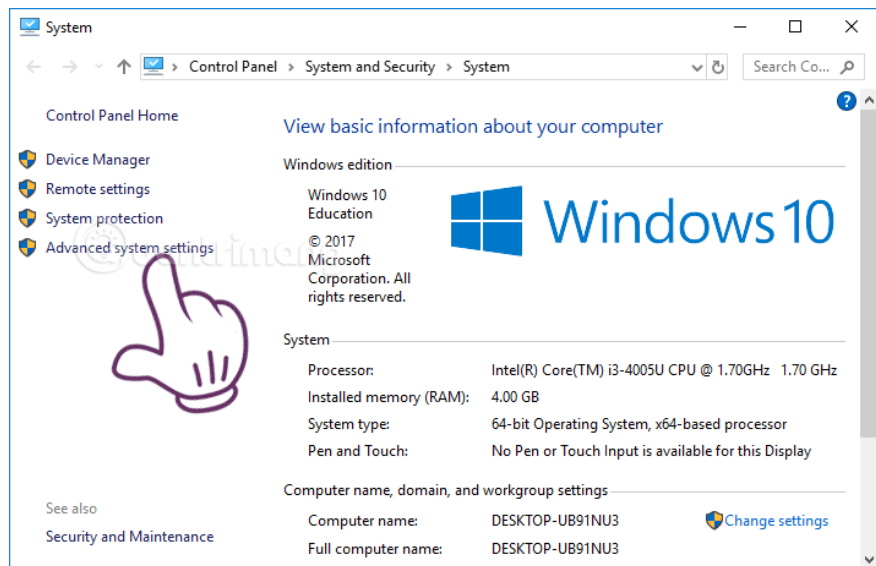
System

Control Panel > System and Security > System

Search Co...

Control Panel Home

Device Manager

Remote settings

System protection

Advanced system settings

View basic information about your computer

Windows edition

Windows 10 Education

© 2017 Microsoft Corporation. All rights reserved.

Windows 10

System

| Processor: | Intel(R) Core(TM) i3-4005U CPU @ 1.70GHz 1.70 GHz |
|---|---|
| Installed memory (RAM): | 4.00 GB |
| System type: | 64-bit Operating System, x64-based processor |
| Pen and Touch: | No Pen or Touch Input is available for this Display |

Computer name, domain, and workgroup settings

| Computer name: | DESKTOP-UB91NU3 |
|---|---|
| Full computer name: | DESKTOP-UB91NU3 |

Change settings

See also

Security and Maintenance